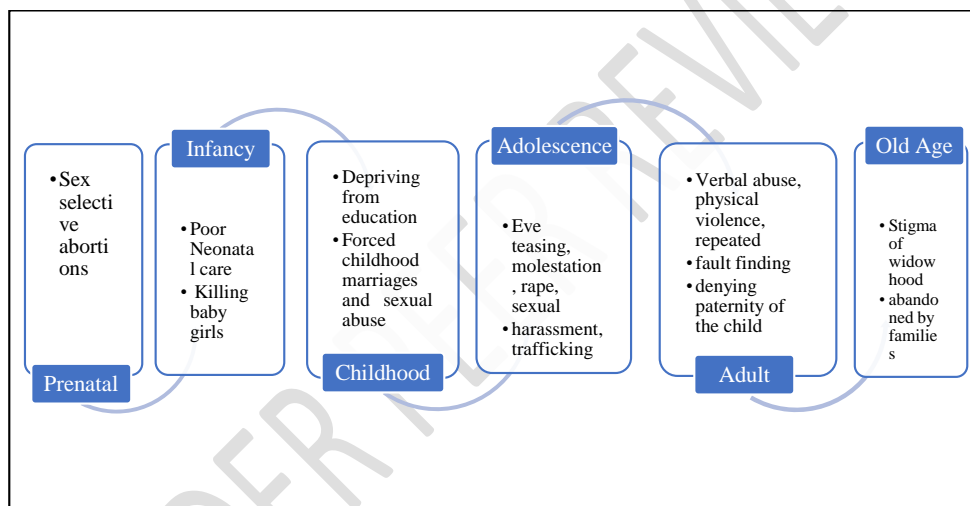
Prenatal
- Sex selective abortions

Infancy
- Poor Neonatal care
- Killing baby girls

Childhood
- Depriving from education
- Forced childhood marriages and sexual abuse

Adolescence
- Eve teasing, molestation, rape, sexual
- harassment, trafficking

Adult
- Verbal abuse, physical violence, repeated
- fault finding
- denying paternity of the child

Old Age
- Stigma of widowhood
- abandoned by families